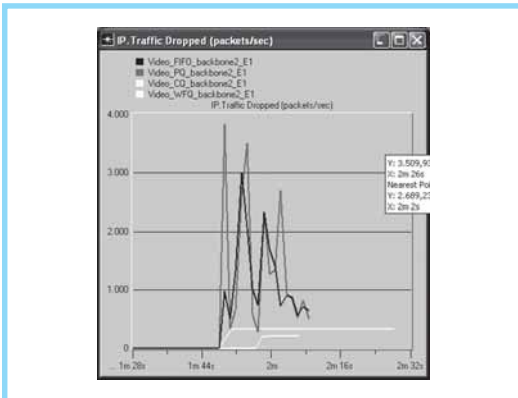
IP.Traffic Dropped (packets/sec)

Video_FIFO_backbone2_E1
Video_PQ_backbone2_E1
Video_CQ_backbone2_E1
Video_WFQ_backbone2_E1

IP.Traffic Dropped (packets/sec)

4.000
3.000
2.000
1.000
0

Y: 3.509,9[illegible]
X: 2m 26s
Nearest Po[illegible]
Y: 2.689,2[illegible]
X: 2m 2s

...1m 28s
1m 44s
2m
2m 16s
2m 32s